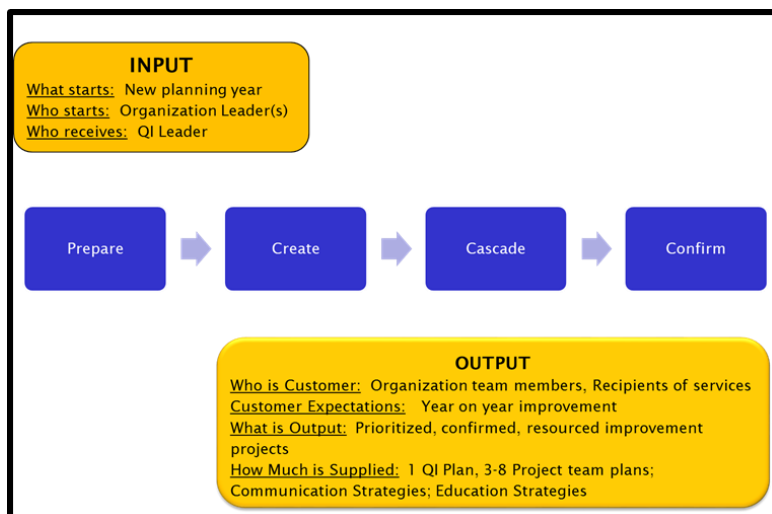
INPUT
What starts: New planning year
Who starts: Organization Leader(s)
Who receives: QI Leader

Prepare

Create

Cascade

Confirm

OUTPUT
Who is Customer: Organization team members, Recipients of services
Customer Expectations: Year on year improvement
What is Output: Prioritized, confirmed, resourced improvement projects
How Much is Supplied: 1 QI Plan, 3-8 Project team plans; Communication Strategies; Education Strategies